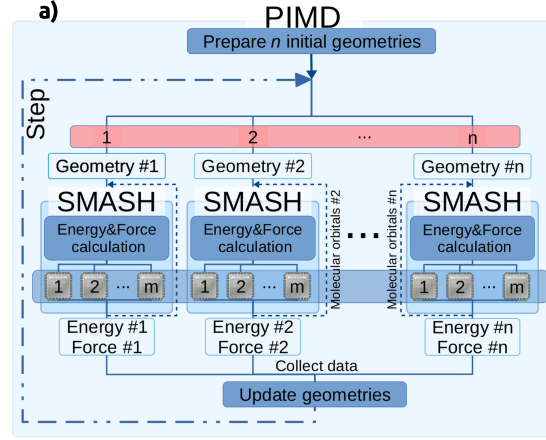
a)

PIMD

Prepare *n* initial geometries

Step

1 2 ··· n

Geometry #1

Geometry #2

Geometry #n

SMASH

Energy&Force calculation

1 2 ··· m

Energy #1 Force #1

SMASH

Energy&Force calculation

1 2 ··· m

Molecular orbitals #2

Energy #2 Force #2

···

Molecular orbitals #n

SMASH

Energy&Force calculation

1 2 ··· m

Energy #n Force #n

Collect data

Update geometries